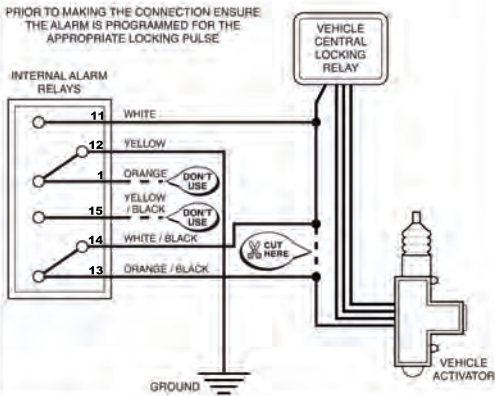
PRIOR TO MAKING THE CONNECTION ENSURE THE ALARM IS PROGRAMMED FOR THE APPROPRIATE LOCKING PULSE

VEHICLE CENTRAL LOCKING RELAY

INTERNAL ALARM RELAYS

11 WHITE

12 YELLOW

1 ORANGE DON'T USE

15 YELLOW / BLACK DON'T USE

14 WHITE / BLACK

CUT HERE

13 ORANGE / BLACK

GROUND

VEHICLE ACTIVATOR